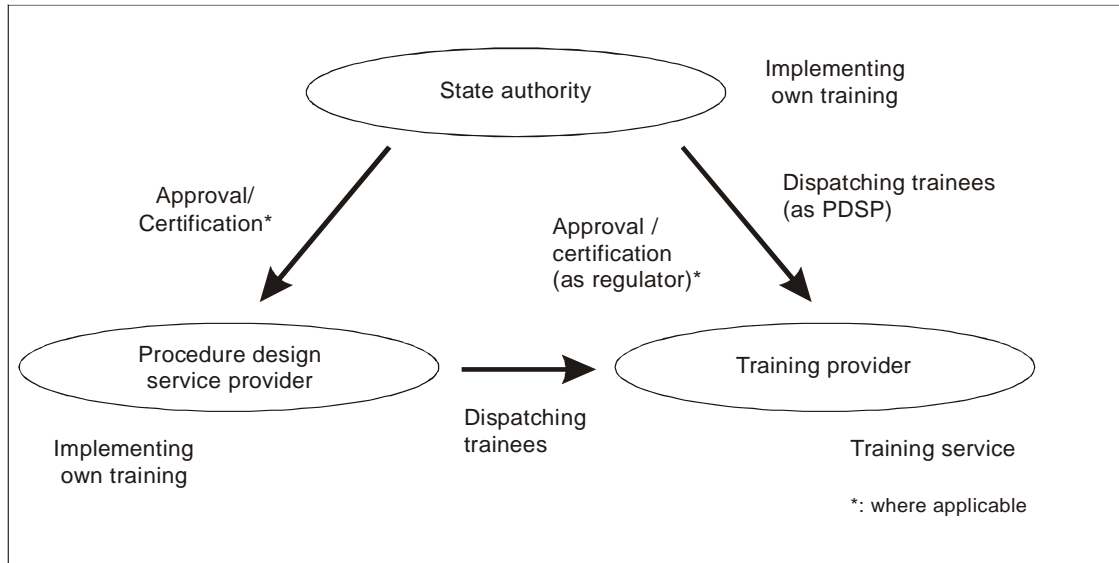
State authority

Implementing own training

Approval/ Certification*

Approval / certification (as regulator)*

Dispatching trainees (as PDSP)

Procedure design service provider

Dispatching trainees

Training provider

Implementing own training

Training service

*: where applicable